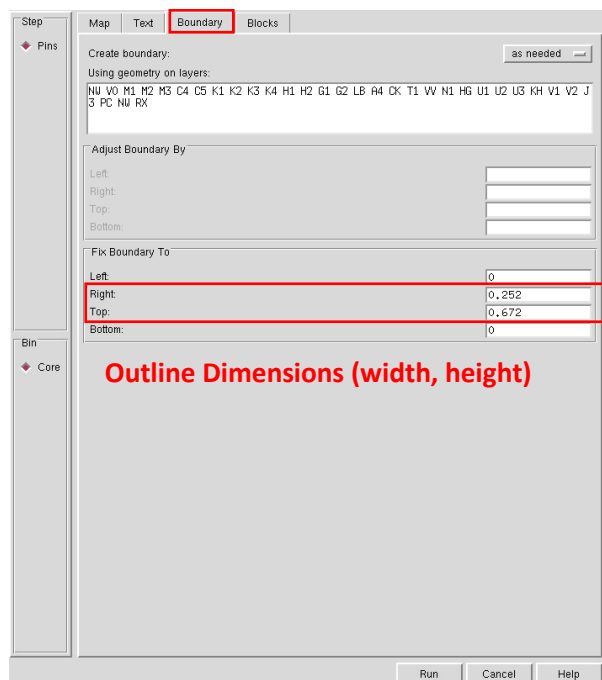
Step

Pins

Map | Text | Boundary | Blocks

Create boundary: as needed

Using geometry on layers:

NW V0 M1 M2 M3 C4 C5 K1 K2 K3 K4 H1 H2 G1 G2 LB A4 CK T1 VV N1 HG U1 U2 U3 KH V1 V2 J3 PC NW RX

Adjust Boundary By

Left:

Right:

Top:

Bottom:

Fix Boundary To

Left: 0

Right: 0.252

Top: 0.672

Bottom: 0

Bin

Core

Outline Dimensions (width, height)

Run | Cancel | Help